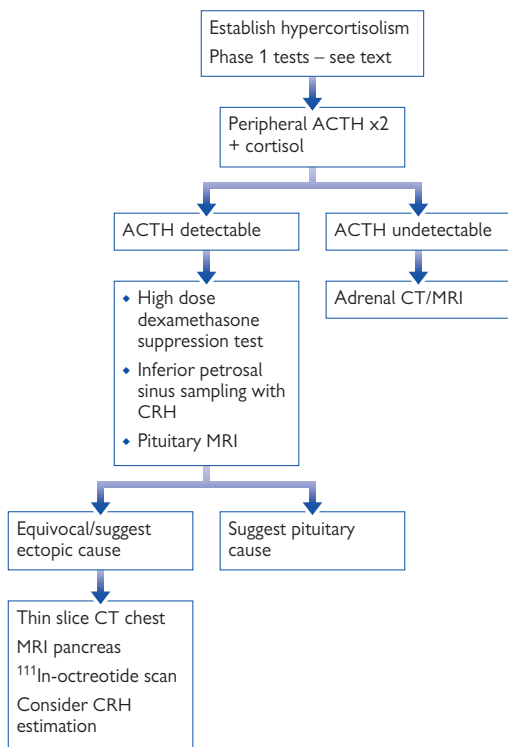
Establish hypercortisolism
Phase 1 tests – see text

Peripheral ACTH x2 + cortisol

ACTH detectable

ACTH undetectable

- High dose dexamethasone suppression test
- Inferior petrosal sinus sampling with CRH
- Pituitary MRI

Adrenal CT/MRI

Equivocal/suggest ectopic cause

Suggest pituitary cause

Thin slice CT chest
MRI pancreas
$^{111}$In-octreotide scan
Consider CRH estimation